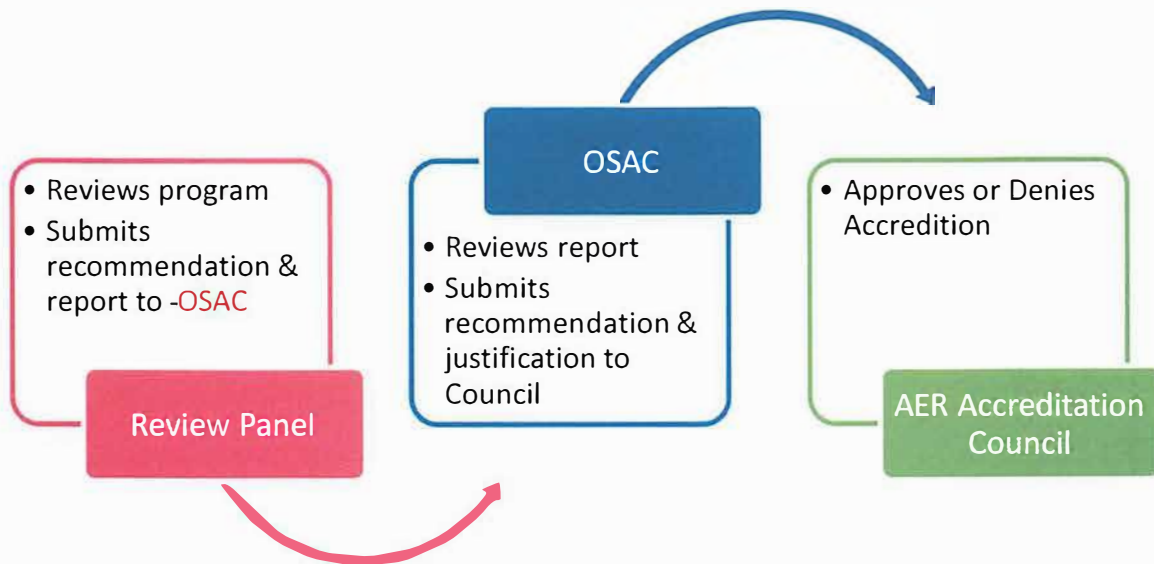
- Reviews program
- Submits recommendation & report to -OSAC

Review Panel

OSAC

- Reviews report
- Submits recommendation & justification to Council

- Approves or Denies Accredition

AER Accreditation Council